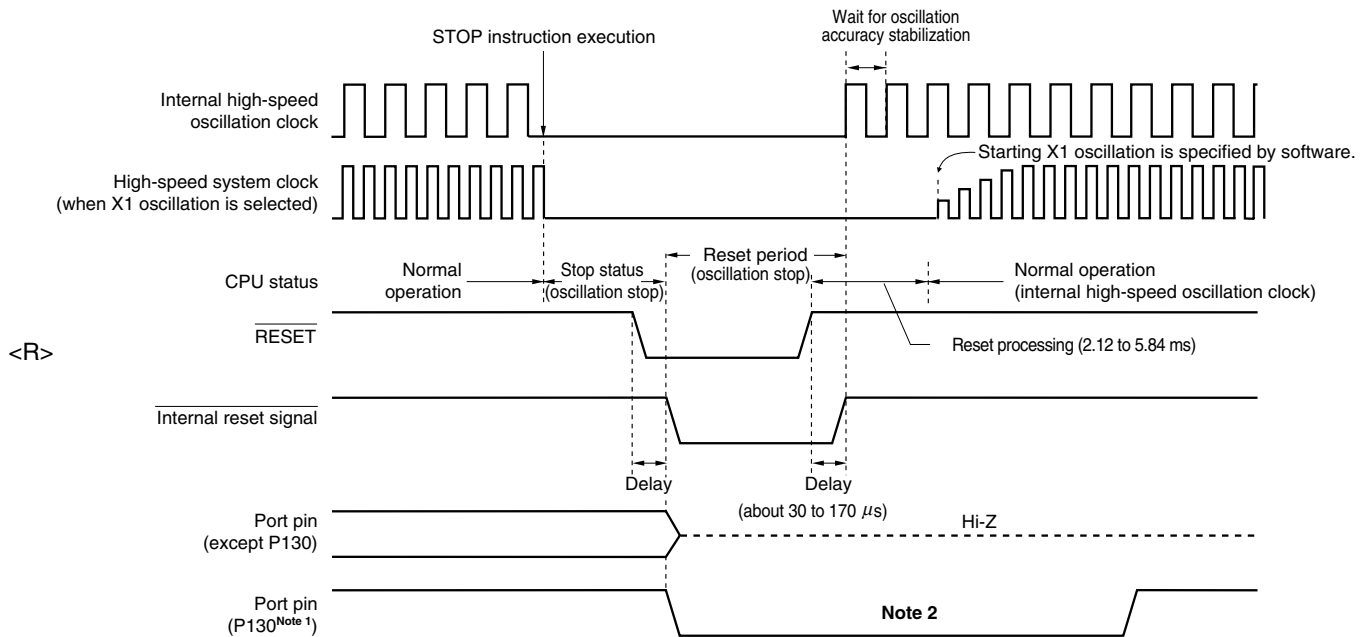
STOP instruction execution

Wait for oscillation accuracy stabilization

Internal high-speed oscillation clock

Starting X1 oscillation is specified by software.

High-speed system clock (when X1 oscillation is selected)

CPU status

Normal operation

Stop status (oscillation stop)

Reset period (oscillation stop)

Normal operation (internal high-speed oscillation clock)

<R>

$\overline{\text{RESET}}$

Reset processing (2.12 to 5.84 ms)

$\overline{\text{Internal reset signal}}$

Delay

Delay

(about 30 to 170 $\mu$s)

Port pin (except P130)

Hi-Z

Port pin (P130$^{\text{Note 1}}$)

Note 2